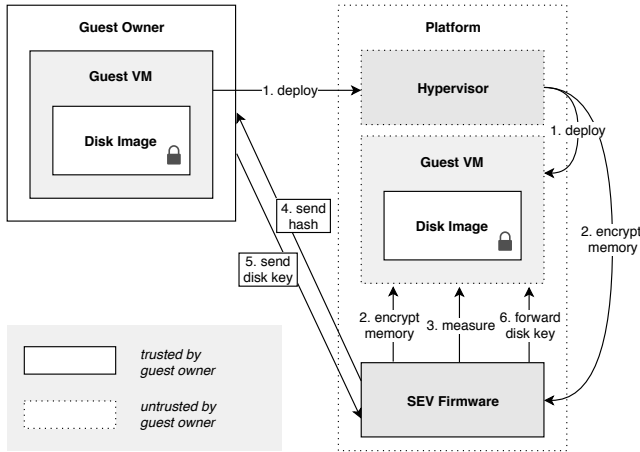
Guest Owner

Guest VM

Disk Image

1. deploy

Platform

Hypervisor

1. deploy

Guest VM

Disk Image

2. encrypt memory

4. send hash

5. send disk key

2. encrypt memory

3. measure

6. forward disk key

SEV Firmware

trusted by guest owner

untrusted by guest owner